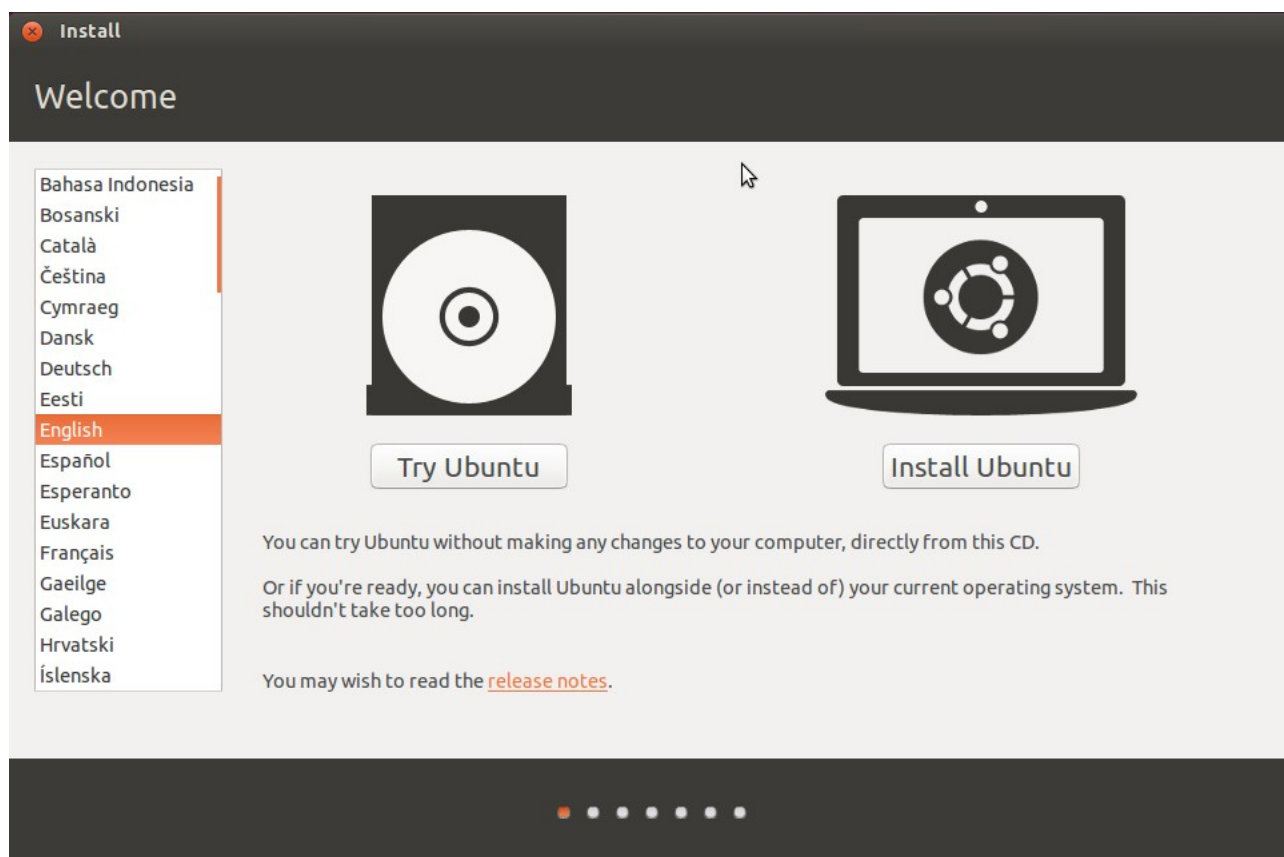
Install

Welcome

Bahasa Indonesia
Bosanski
Català
Čeština
Cymraeg
Dansk
Deutsch
Eesti
English
Español
Esperanto
Euskara
Français
Gaeilge
Galego
Hrvatski
Íslenska

Try Ubuntu

Install Ubuntu

You can try Ubuntu without making any changes to your computer, directly from this CD.

Or if you're ready, you can install Ubuntu alongside (or instead of) your current operating system. This shouldn't take too long.

You may wish to read the release notes.